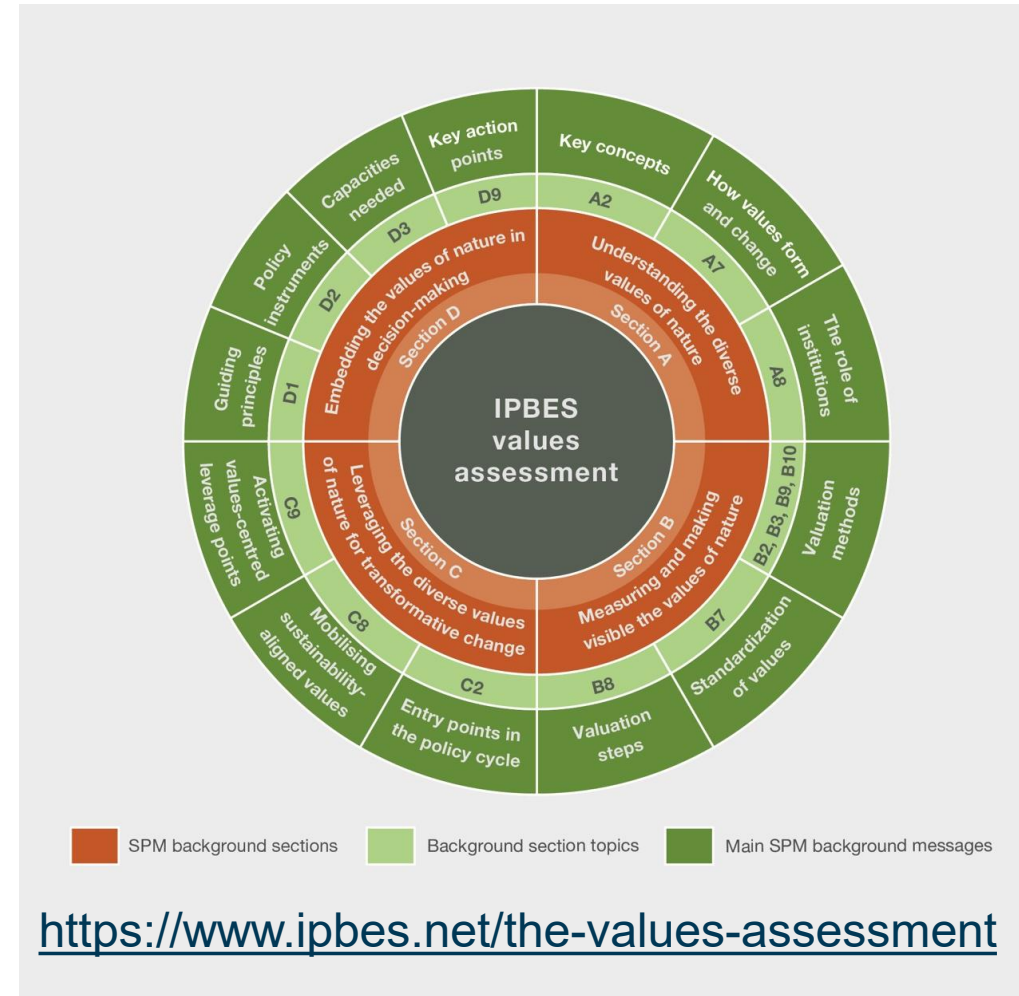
IPBES values assessment

Section A
Understanding the diverse values of nature
A2
Key concepts
A7
How values form and change
A8
The role of institutions

Section B
Measuring and making visible the values of nature
B2, B3, B9, B10
Valuation methods
B7
Standardization of values
B8
Valuation steps

Section C
Leveraging the diverse values of nature for transformative change
C2
Entry points in the policy cycle
C8
Mobilising sustainability-aligned values
C9
Activating values-centred leverage points

Section D
Embedding the values of nature in decision-making
D1
Guiding principles
D2
Policy instruments
D3
Capacities needed
D9
Key action points

SPM background sections
Background section topics
Main SPM background messages

https://www.ipbes.net/the-values-assessment